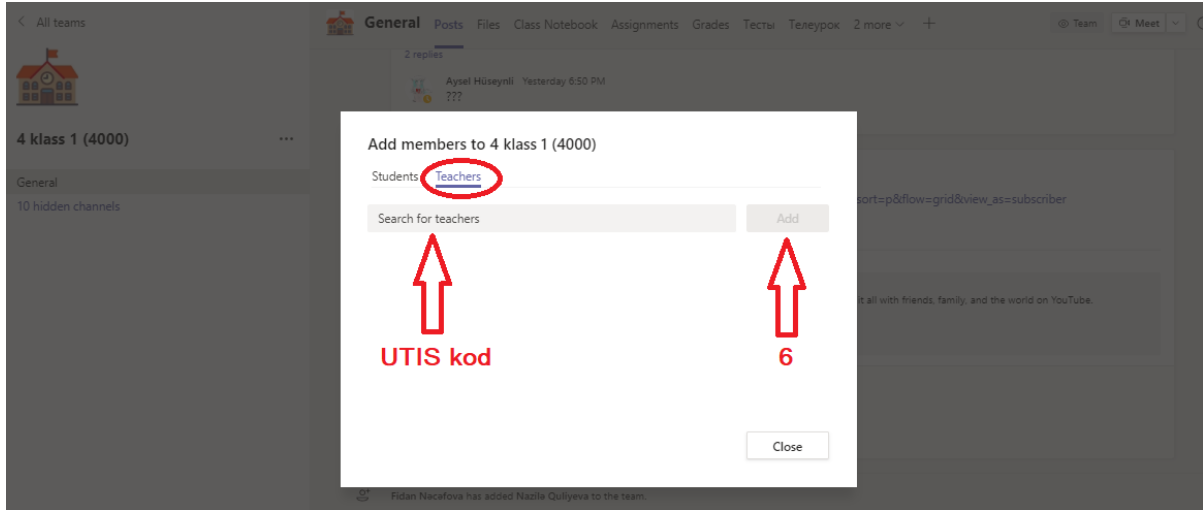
< All teams

4 klass 1 (4000) ...

General

10 hidden channels

General Posts Files Class Notebook Assignments Grades Тесты Телеурок 2 more +

Team Meet

2 replies

Aysel Hüseynli Yesterday 6:50 PM
???

sort=p&flow=grid&view_as=subscriber

it all with friends, family, and the world on YouTube.

Add members to 4 klass 1 (4000)

Students Teachers

Search for teachers

Add

UTIS kod

6

Close

Fidan Nacafova has added Nazile Quliyeva to the team.